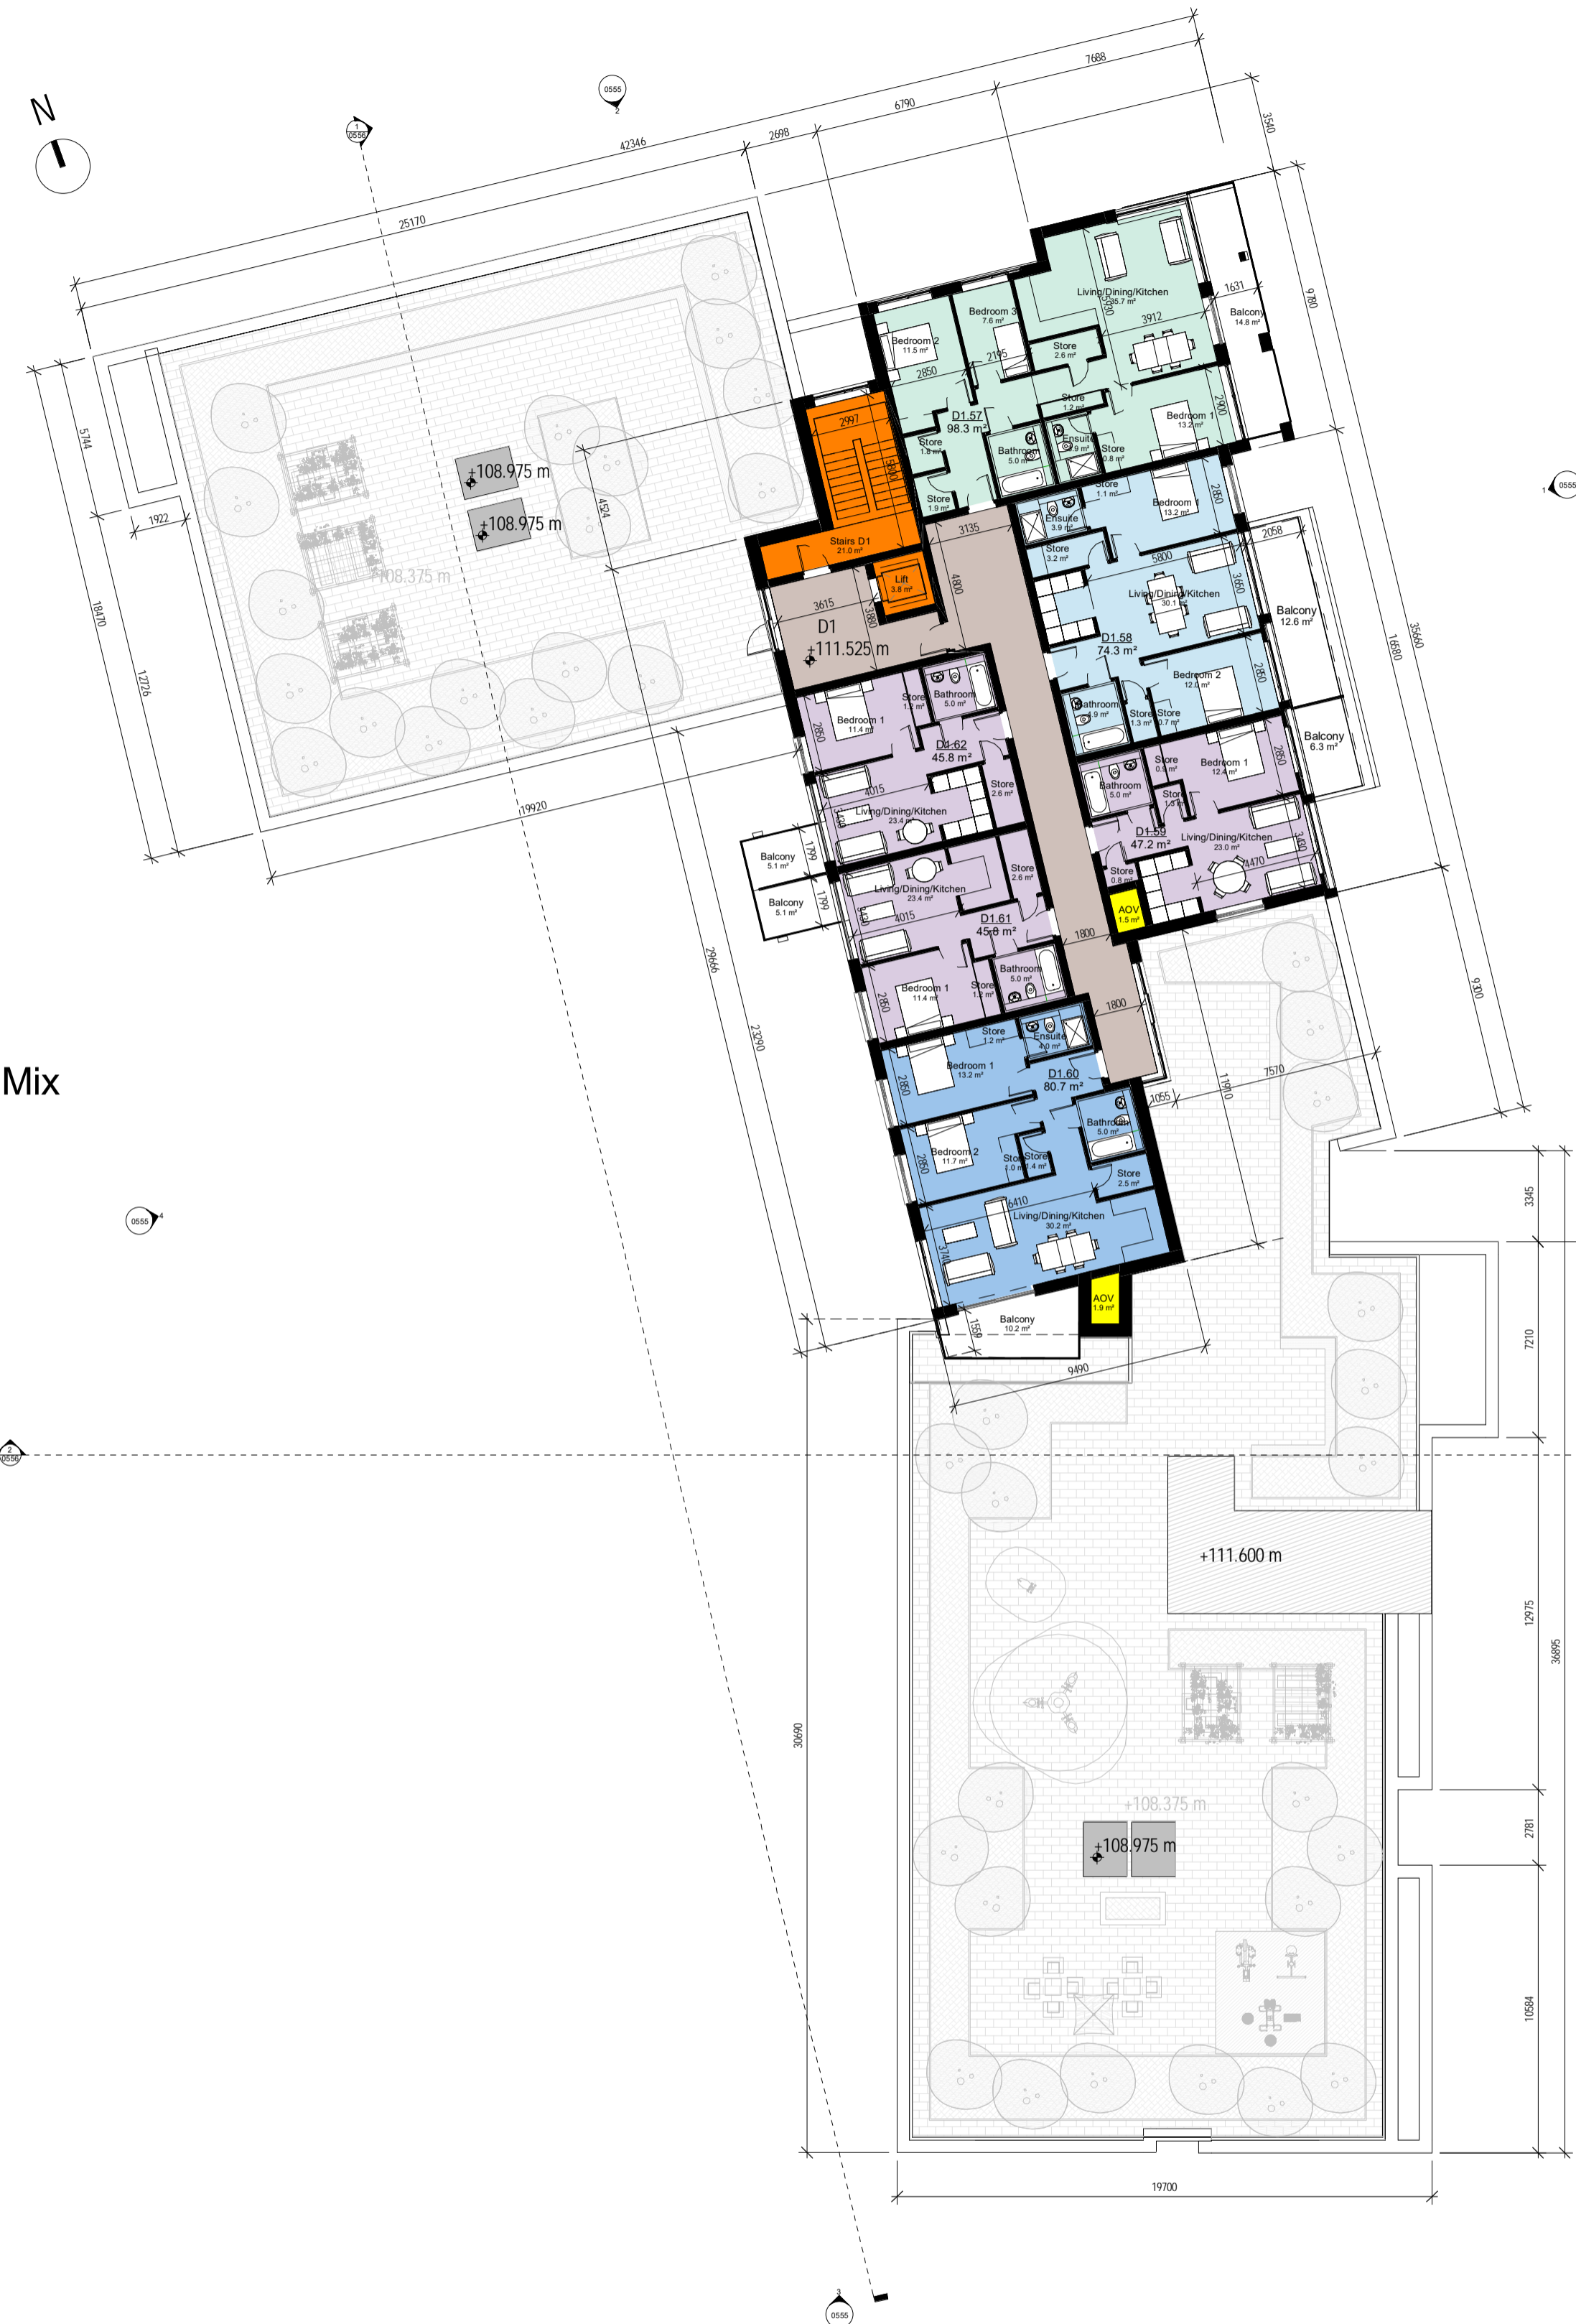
N

0555
2

1
0556

7688
6790
2698
42346
25170
3540
1631
9780

Living/Dining/Kitchen
35.7 m²
3912
Balcony
14.8 m²

Bedroom 3
7.6 m²
Bedroom 2
11.5 m²
2185
2850
Store
2.6 m²
Store
1.2 m²
D1.57
98.3 m²
Bedroom 1
13.2 m²
2900
Store
1.8 m²
Bathroom
5.0 m²
Ensuite
3.9 m²
Store
0.8 m²

2997
3800
Store
1.9 m²
3135
Store
1.1 m²
Bedroom 1
13.2 m²
2850
Ensuite
3.9 m²
2058
Store
3.2 m²
5800

+108.975 m
+108.975 m
+108.375 m
4524
1922
5744
18470
12726

Stairs D1
21.0 m²
Lift
3.8 m²
4800
3615
3880
D1
+111.525 m

Living/Dining/Kitchen
30.1 m²
3650
Balcony
12.6 m²
D1.58
74.3 m²
Bedroom 2
12.0 m²
2850
35660
16680

Store
1.2 m²
Bathroom
5.0 m²
Bedroom 1
11.4 m²
2850
D1.62
45.8 m²
Bathroom
3.9 m²
Store
1.3 m²
Store
0.7 m²
Balcony
6.3 m²

4015
Store
2.6 m²
Living/Dining/Kitchen
23.4 m²
3430
Store
0.9 m²
Bedroom 1
12.4 m²
2850
Bathroom
5.0 m²
Store
1.5 m²
19920

Balcony
5.1 m²
1799
D1.59
47.2 m²
Living/Dining/Kitchen
23.0 m²
3430
4470
Store
2.6 m²
Living/Dining/Kitchen
23.4 m²
1799
Balcony
5.1 m²
3430
4015
D1.61
45.8 m²
Store
0.8 m²
AOV
1.5 m²
1800
9300

29666
Bathroom
5.0 m²
Bedroom 1
11.4 m²
2850
Store
1.2 m²
1800
23290

Store
1.2 m²
Ensuite
4.0 m²

Mix

Bedroom 1
13.2 m²
2850
D1.60
80.7 m²
11910
7570
1055
Bathroom
5.0 m²
Bedroom 2
11.7 m²
2850
Store
1.0 m²
Store
1.4 m²
Store
2.5 m²

0555
4

6410
Living/Dining/Kitchen
30.2 m²
3740
AOV
1.9 m²
Balcony
10.2 m²
1559
9490

3345
7210

2
0556

+111.600 m
12975
36895
30690

+108.375 m
+108.975 m
2781
10584

19700

3
0555

1
0555